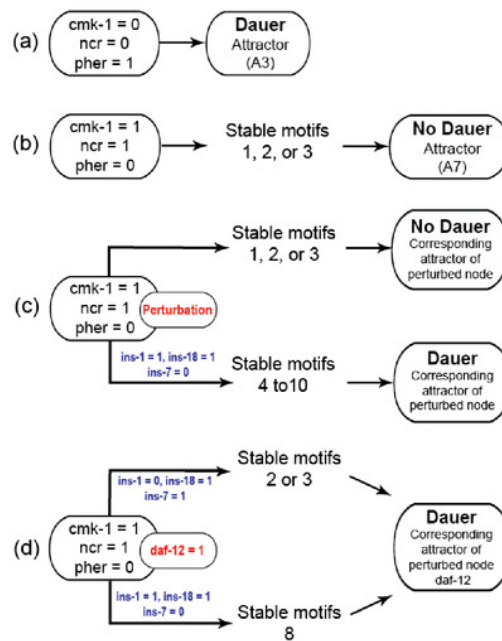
(a) cmk-1 = 0
ncr = 0
pher = 1

Dauer
Attractor
(A3)

(b) cmk-1 = 1
ncr = 1
pher = 0

Stable motifs
1, 2, or 3

No Dauer
Attractor
(A7)

Stable motifs
1, 2, or 3

No Dauer
Corresponding attractor of perturbed node

(c) cmk-1 = 1
ncr = 1
pher = 0

Perturbation

ins-1 = 1, ins-18 = 1
ins-7 = 0

Stable motifs
4 to10

Dauer
Corresponding attractor of perturbed node

Stable motifs
2 or 3

ins-1 = 0, ins-18 = 1
ins-7 = 1

(d) cmk-1 = 1
ncr = 1
pher = 0

daf-12 = 1

ins-1 = 1, ins-18 = 1
ins-7 = 0

Stable motifs
8

Dauer
Corresponding attractor of perturbed node daf-12